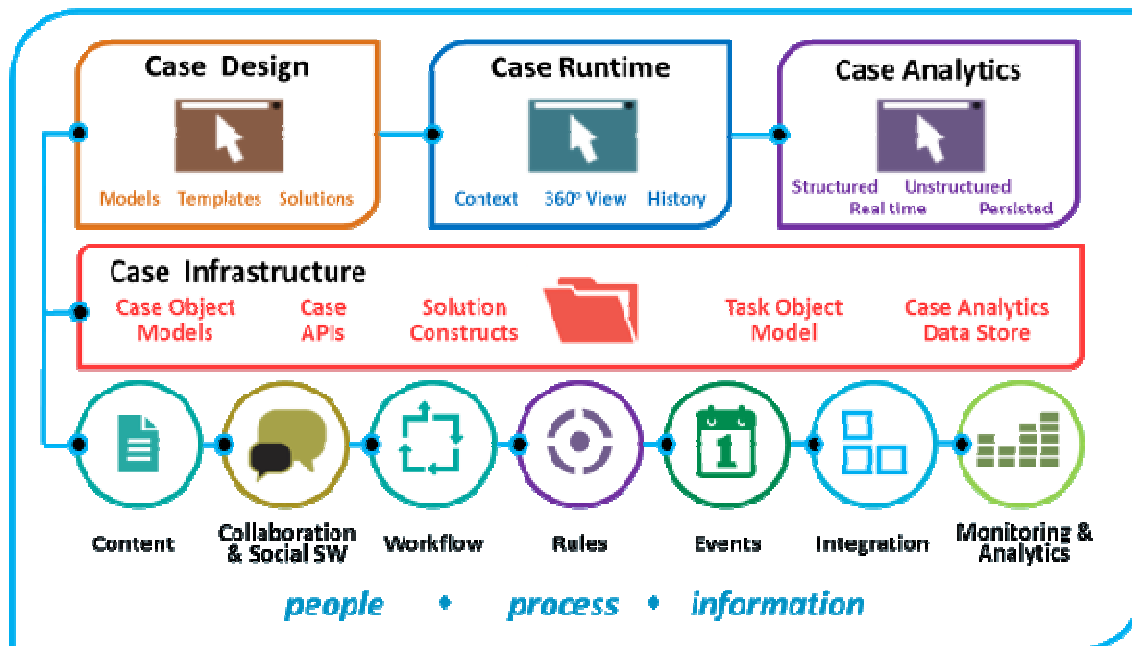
Case Design

Models Templates Solutions

Case Runtime

Context 360° View History

Case Analytics

Structured Unstructured
Real time Persisted

Case Infrastructure

Case Object Models

Case APIs

Solution Constructs

Task Object Model

Case Analytics Data Store

1

Content

Collaboration & Social SW

Workflow

Rules

Events

Integration

Monitoring & Analytics

people • process • information